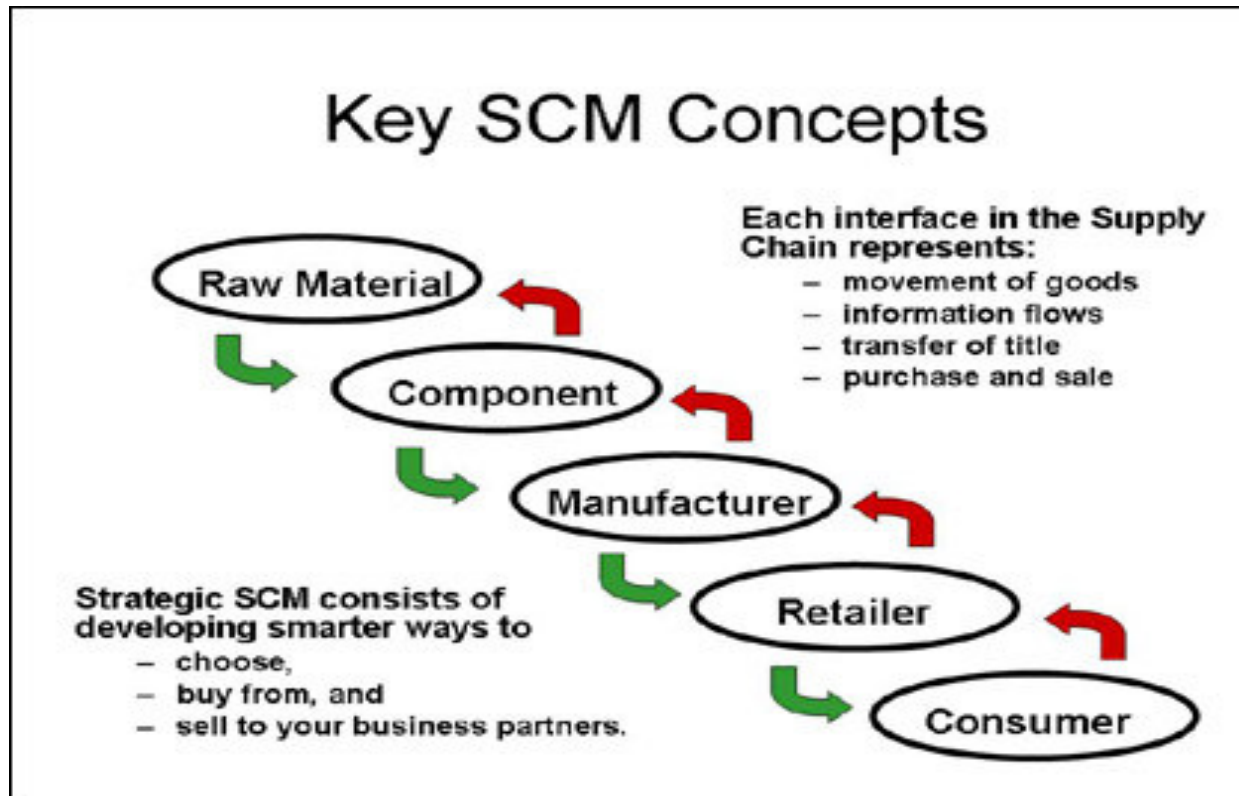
Key SCM Concepts

Each interface in the Supply Chain represents:
– movement of goods
– information flows
– transfer of title
– purchase and sale

Raw Material

Component

Manufacturer

Retailer

Consumer

Strategic SCM consists of developing smarter ways to
– choose,
– buy from, and
– sell to your business partners.